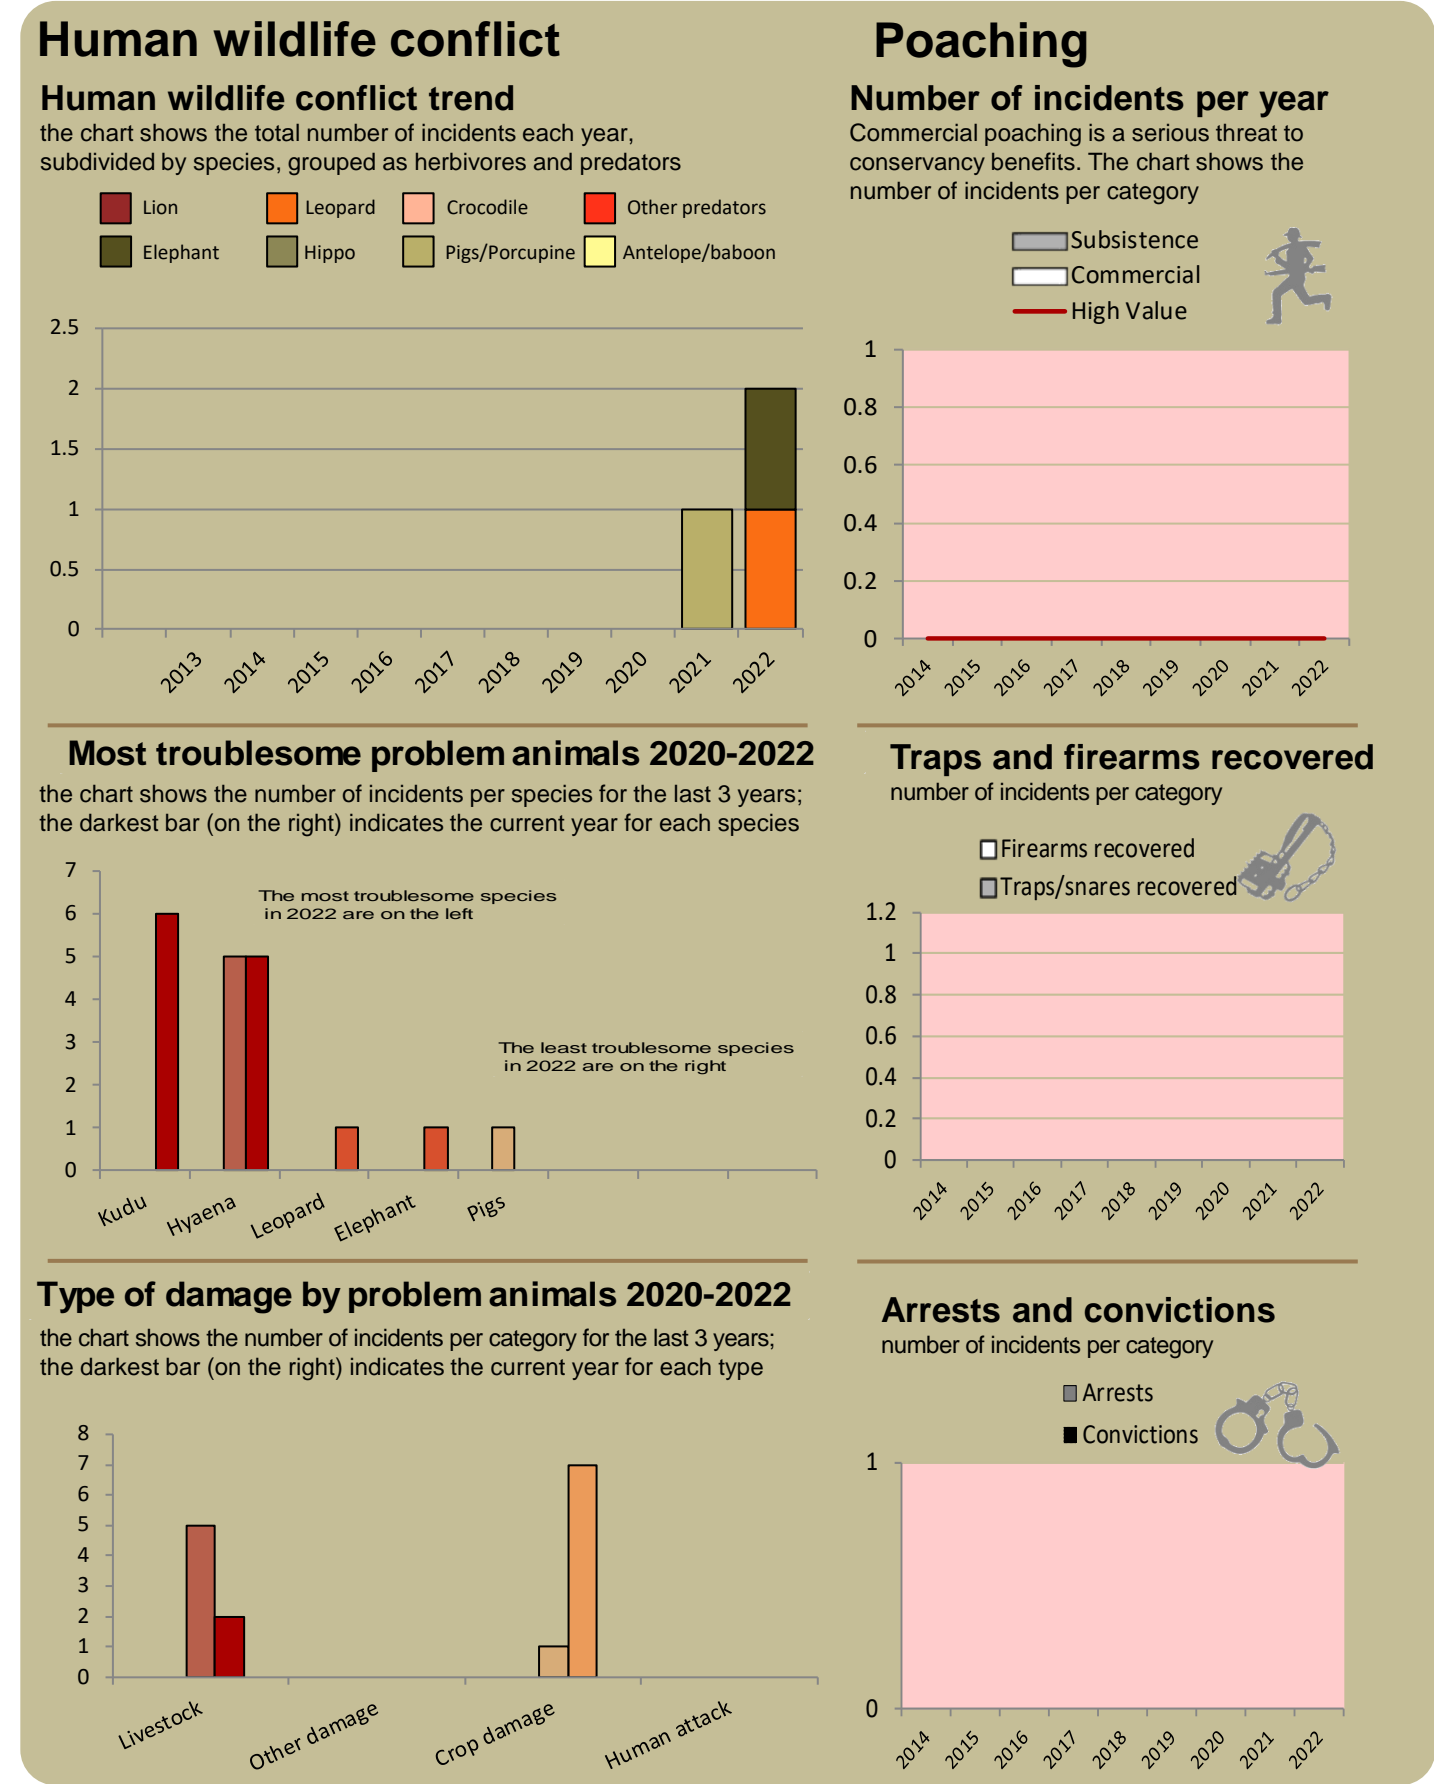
Human wildlife conflict

Human wildlife conflict trend

the chart shows the total number of incidents each year, subdivided by species, grouped as herbivores and predators

Lion
Leopard
Crocodile
Other predators
Elephant
Hippo
Pigs/Porcupine
Antelope/baboon

2.5
2
1.5
1
0.5
0
2013
2014
2015
2016
2017
2018
2019
2020
2021
2022

Poaching

Number of incidents per year

Commercial poaching is a serious threat to conservancy benefits. The chart shows the number of incidents per category

Subsistence
Commercial
High Value

1
0.8
0.6
0.4
0.2
0
2014
2015
2016
2017
2018
2019
2020
2021
2022

Most troublesome problem animals 2020-2022

the chart shows the number of incidents per species for the last 3 years; the darkest bar (on the right) indicates the current year for each species

7
6
5
4
3
2
1
0
The most troublesome species in 2022 are on the left
The least troublesome species in 2022 are on the right
Kudu
Hyaena
Leopard
Elephant
Pigs

Traps and firearms recovered

number of incidents per category

Firearms recovered
Traps/snares recovered

1.2
1
0.8
0.6
0.4
0.2
0
2014
2015
2016
2017
2018
2019
2020
2021
2022

Type of damage by problem animals 2020-2022

the chart shows the number of incidents per category for the last 3 years; the darkest bar (on the right) indicates the current year for each type

8
7
6
5
4
3
2
1
0
Livestock
Other damage
Crop damage
Human attack

Arrests and convictions

number of incidents per category

Arrests
Convictions

1
0
2014
2015
2016
2017
2018
2019
2020
2021
2022